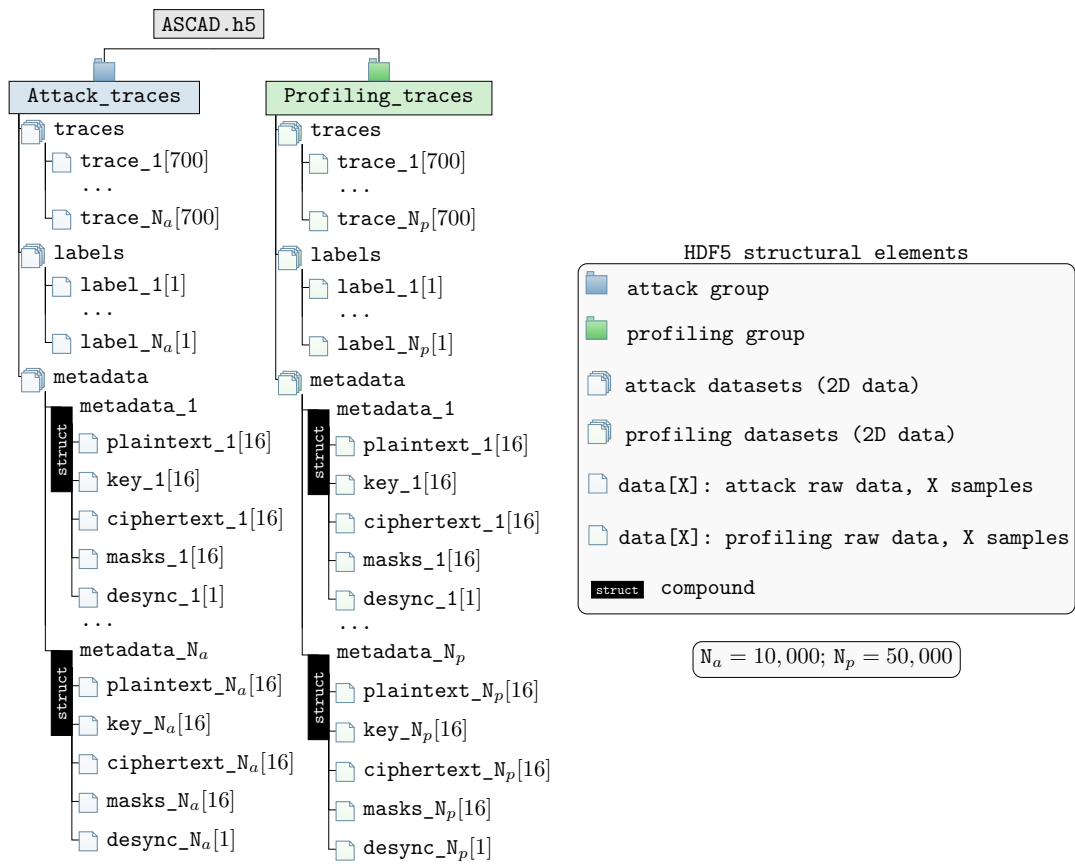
ASCAD.h5

Attack_traces
traces
trace_1[700]
...
trace_N$_a$[700]
labels
label_1[1]
...
label_N$_a$[1]
metadata
metadata_1
struct
plaintext_1[16]
key_1[16]
ciphertext_1[16]
masks_1[16]
desync_1[1]
...
metadata_N$_a$
struct
plaintext_N$_a$[16]
key_N$_a$[16]
ciphertext_N$_a$[16]
masks_N$_a$[16]
desync_N$_a$[1]

Profiling_traces
traces
trace_1[700]
...
trace_N$_p$[700]
labels
label_1[1]
...
label_N$_p$[1]
metadata
metadata_1
struct
plaintext_1[16]
key_1[16]
ciphertext_1[16]
masks_1[16]
desync_1[1]
...
metadata_N$_p$
struct
plaintext_N$_p$[16]
key_N$_p$[16]
ciphertext_N$_p$[16]
masks_N$_p$[16]
desync_N$_p$[1]

HDF5 structural elements
attack group
profiling group
attack datasets (2D data)
profiling datasets (2D data)
data[X]: attack raw data, X samples
data[X]: profiling raw data, X samples
struct compound

$N_a = 10,000$; $N_p = 50,000$